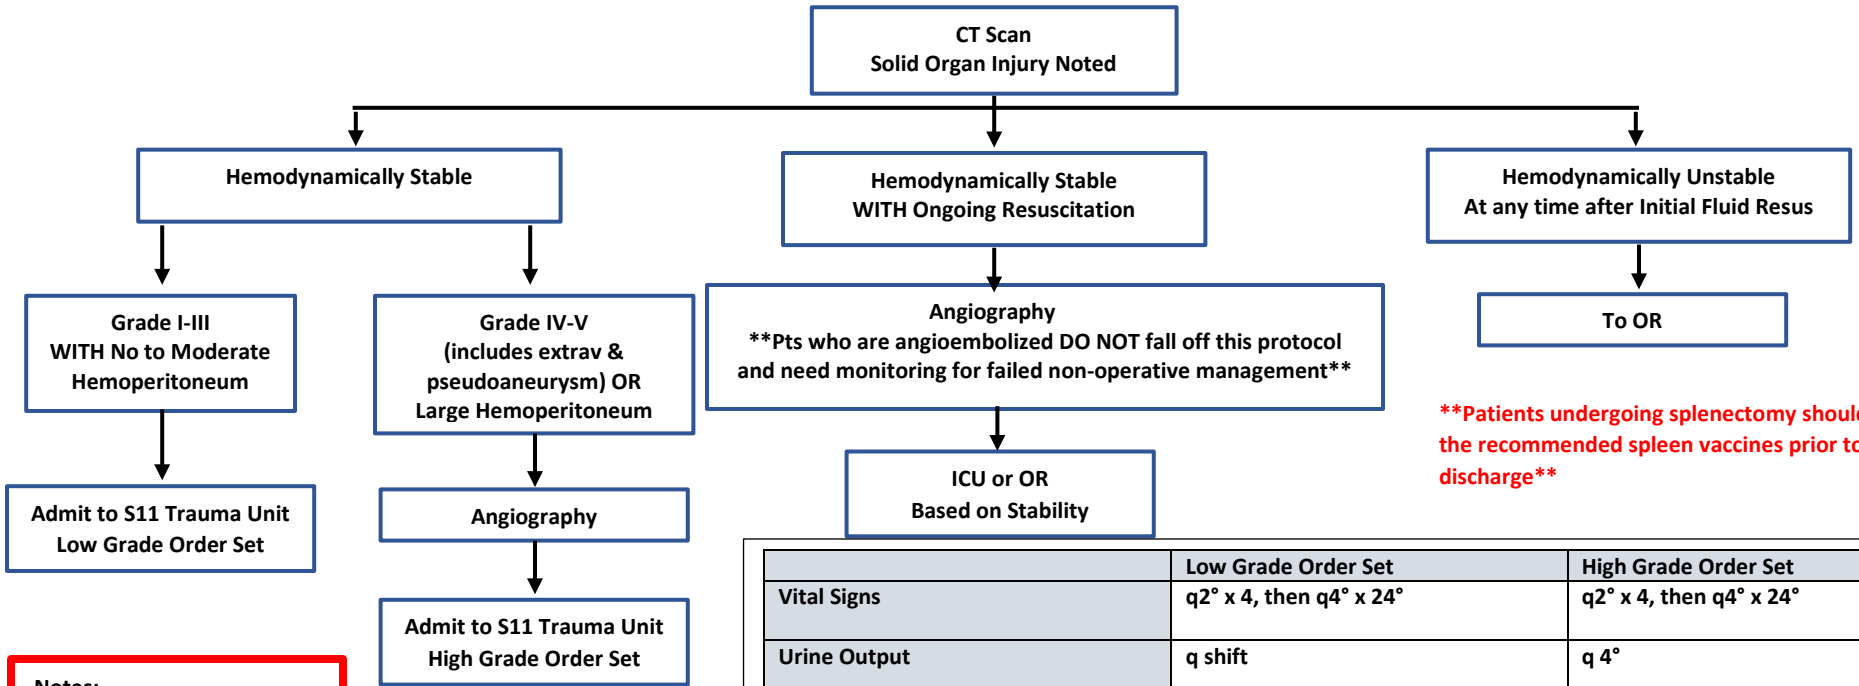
CT Scan
Solid Organ Injury Noted

Hemodynamically Stable

Hemodynamically Stable
WITH Ongoing Resuscitation

Hemodynamically Unstable
At any time after Initial Fluid Resus

Grade I-III
WITH No to Moderate Hemoperitoneum

Grade IV-V
(includes extrav & pseudoaneurysm) OR
Large Hemoperitoneum

Angiography
**Pts who are angioembolized DO NOT fall off this protocol and need monitoring for failed non-operative management**

To OR

**Patients undergoing splenectomy shoul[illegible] the recommended spleen vaccines prior t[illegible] discharge**

Admit to S11 Trauma Unit
Low Grade Order Set

Angiography

ICU or OR
Based on Stability

Admit to S11 Trauma Unit
High Grade Order Set

| | Low Grade Order Set | High Grade Order Set |
|---|---|---|
| Vital Signs | q2° x 4, then q4° x 24° | q2° x 4, then q4° x 24° |
| Urine Output | q shift | q 4° |

Notes: